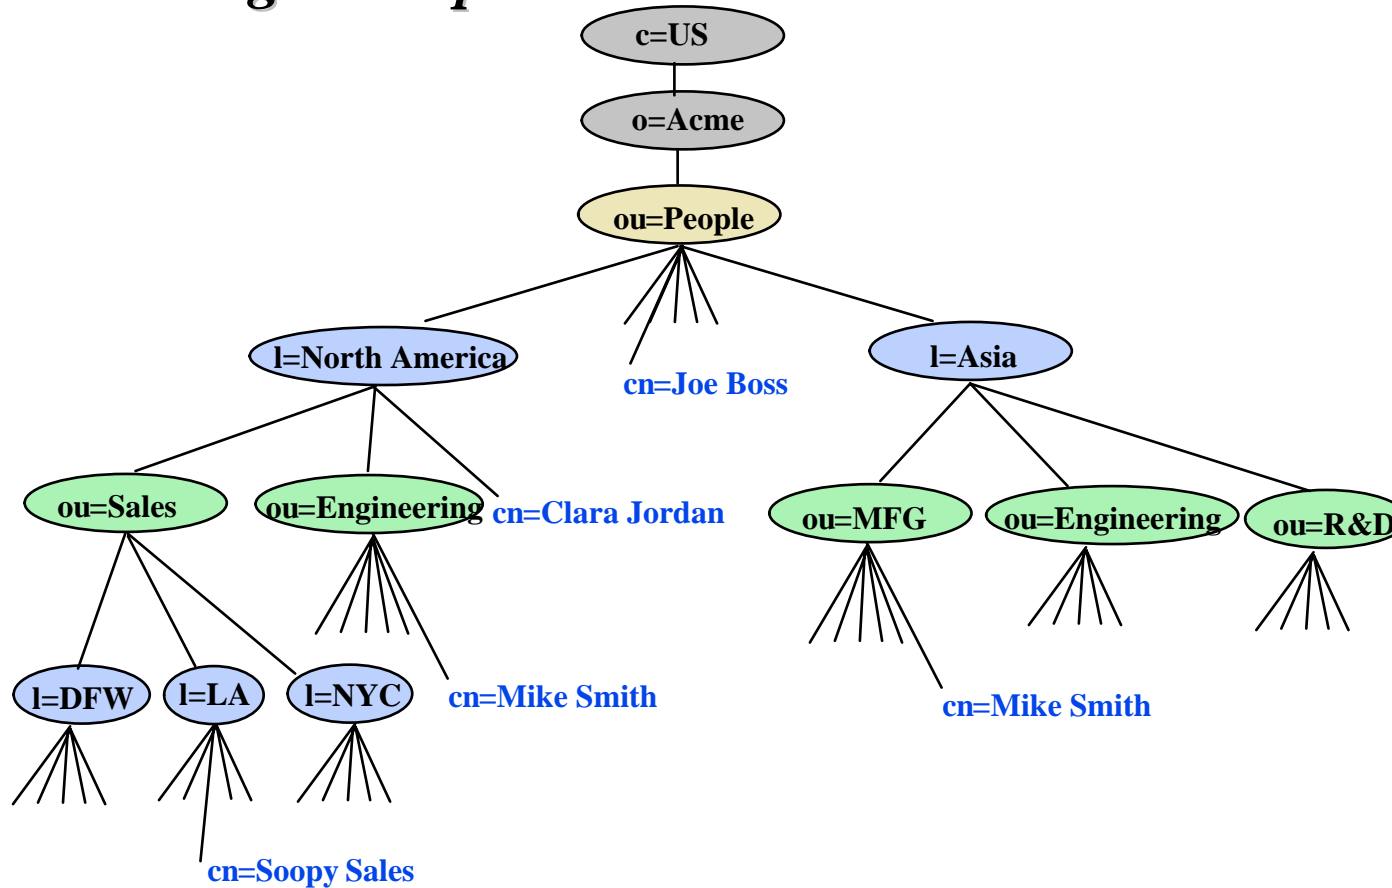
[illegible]

c=US

o=Acme

ou=People

l=North America

cn=Joe Boss

l=Asia

ou=Sales

ou=Engineering

cn=Clara Jordan

ou=MFG

ou=Engineering

ou=R&D

l=DFW

l=LA

l=NYC

cn=Mike Smith

cn=Mike Smith

cn=Soopy Sales